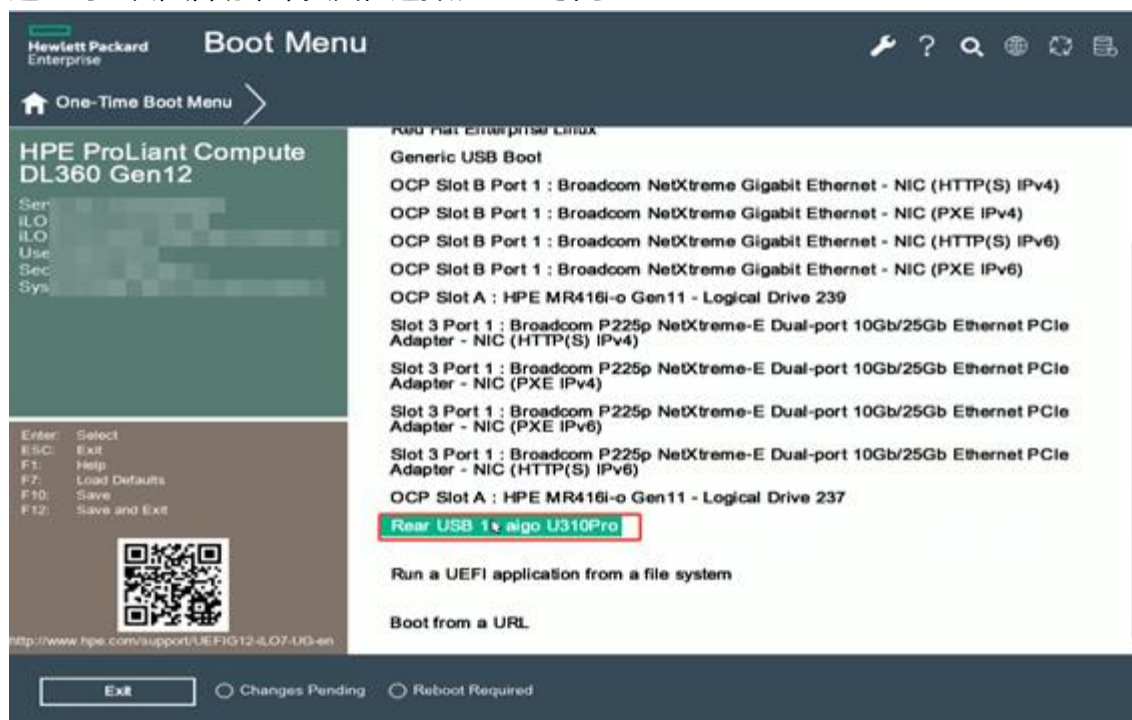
Hewlett Packard Enterprise

Boot Menu

One-Time Boot Menu

HPE ProLiant Compute DL360 Gen12

Ser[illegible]
iLO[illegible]
iLO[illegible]
Use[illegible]
Sec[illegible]
Sys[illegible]

Enter: Select
ESC: Exit
F1: Help
F7: Load Defaults
F10: Save
F12: Save and Exit

http://www.hpe.com/support/UEFIG12-iLO7-UG-en

Red Hat Enterprise Linux

Generic USB Boot

OCP Slot B Port 1 : Broadcom NetXtreme Gigabit Ethernet - NIC (HTTP(S) IPv4)

OCP Slot B Port 1 : Broadcom NetXtreme Gigabit Ethernet - NIC (PXE IPv4)

OCP Slot B Port 1 : Broadcom NetXtreme Gigabit Ethernet - NIC (HTTP(S) IPv6)

OCP Slot B Port 1 : Broadcom NetXtreme Gigabit Ethernet - NIC (PXE IPv6)

OCP Slot A : HPE MR416i-o Gen11 - Logical Drive 239

Slot 3 Port 1 : Broadcom P225p NetXtreme-E Dual-port 10Gb/25Gb Ethernet PCIe Adapter - NIC (HTTP(S) IPv4)

Slot 3 Port 1 : Broadcom P225p NetXtreme-E Dual-port 10Gb/25Gb Ethernet PCIe Adapter - NIC (PXE IPv4)

Slot 3 Port 1 : Broadcom P225p NetXtreme-E Dual-port 10Gb/25Gb Ethernet PCIe Adapter - NIC (PXE IPv6)

Slot 3 Port 1 : Broadcom P225p NetXtreme-E Dual-port 10Gb/25Gb Ethernet PCIe Adapter - NIC (HTTP(S) IPv6)

OCP Slot A : HPE MR416i-o Gen11 - Logical Drive 237

Rear USB 1 : aigo U310Pro

Run a UEFI application from a file system

Boot from a URL

Exit

Changes Pending

Reboot Required